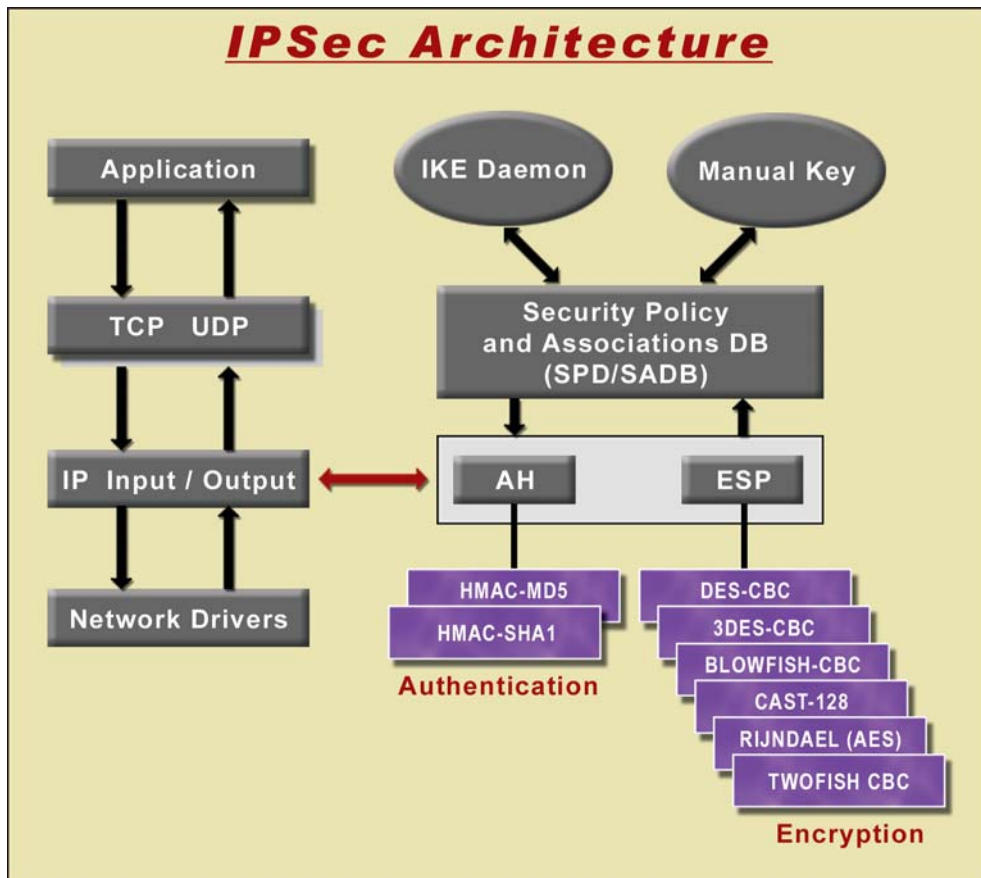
IPSec Architecture

Application

TCP UDP

IP Input / Output

Network Drivers

IKE Daemon

Manual Key

Security Policy and Associations DB (SPD/SADB)

AH

ESP

HMAC-MD5

HMAC-SHA1

Authentication

DES-CBC

3DES-CBC

BLOWFISH-CBC

CAST-128

RIJNDAEL (AES)

TWOFISH CBC

Encryption